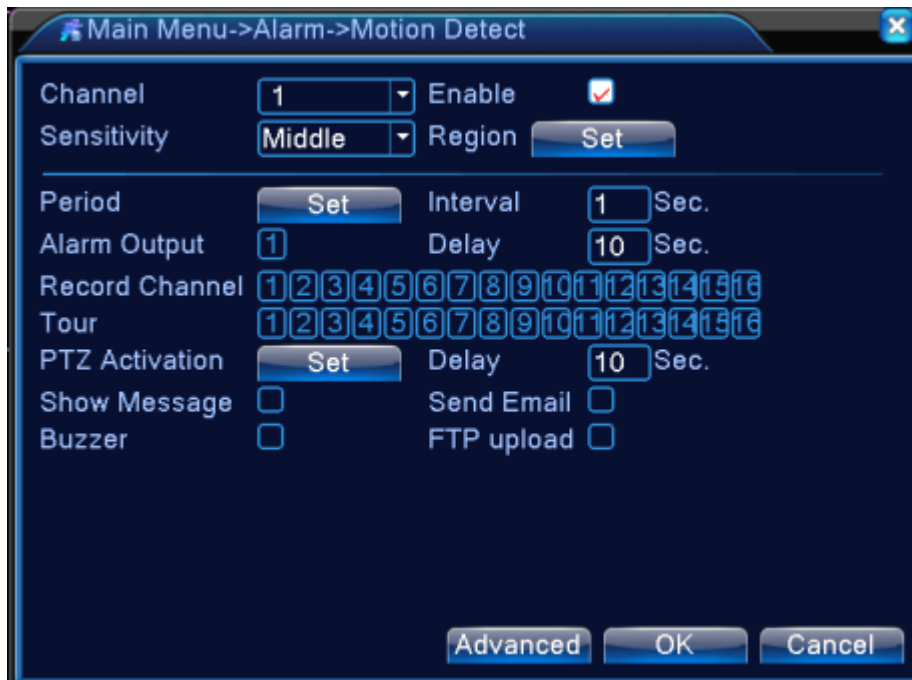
Main Menu->Alarm->Motion Detect

Channel 1 Enable
Sensitivity Middle Region Set

Period Set Interval 1 Sec.
Alarm Output 1 Delay 10 Sec.
Record Channel 1 2 3 4 5 6 7 8 9 10 11 12 13 14 15 16
Tour 1 2 3 4 5 6 7 8 9 10 11 12 13 14 15 16
PTZ Activation Set Delay 10 Sec.
Show Message Send Email
Buzzer FTP upload

Advanced OK Cancel